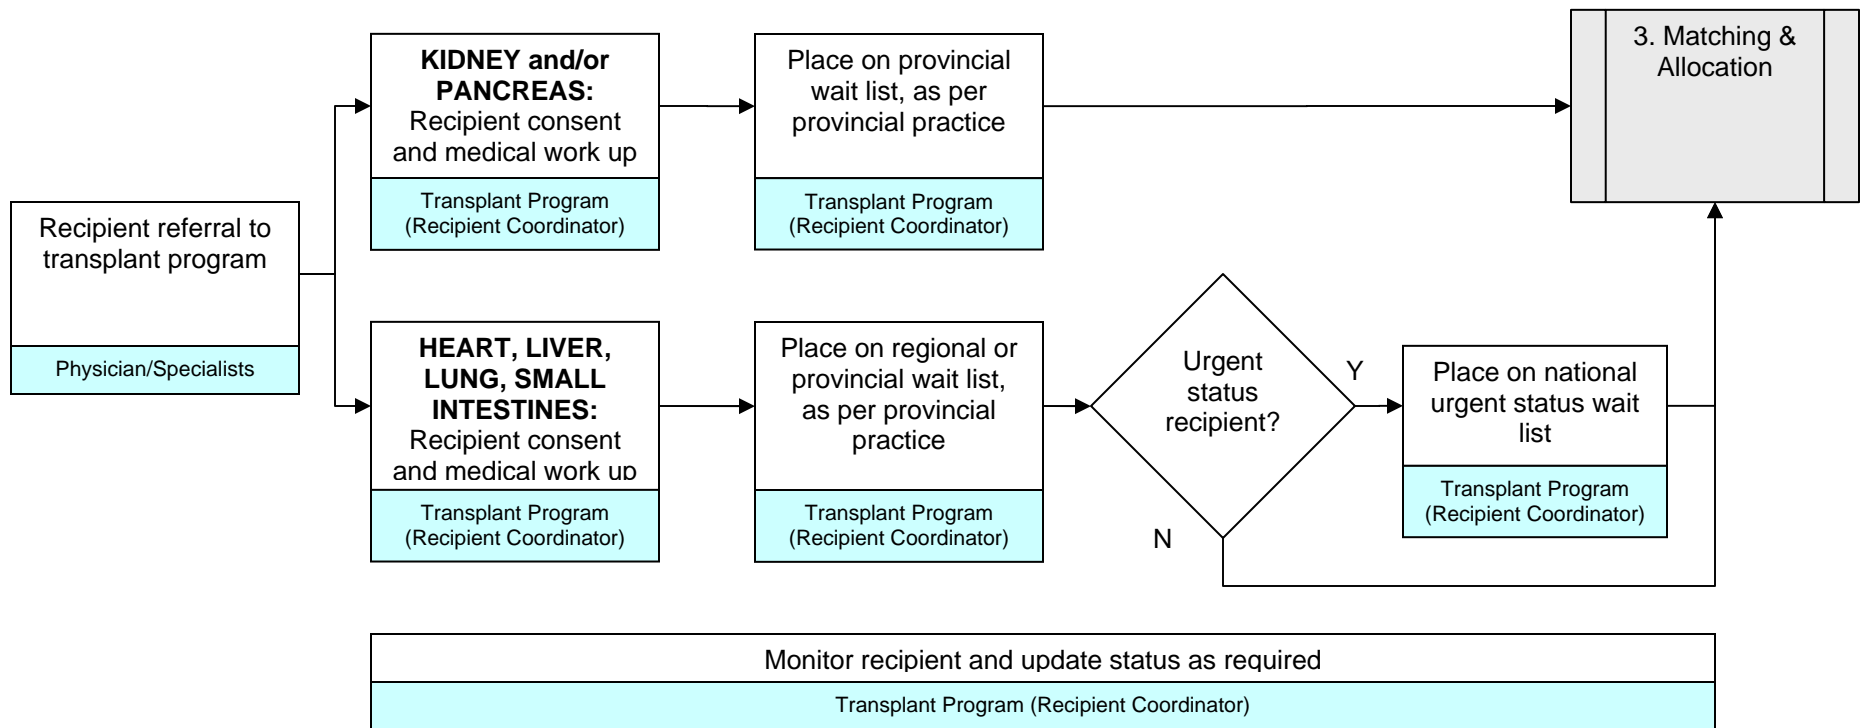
Recipient referral to transplant program

Physician/Specialists

**KIDNEY and/or PANCREAS:** Recipient consent and medical work up

Transplant Program (Recipient Coordinator)

Place on provincial wait list, as per provincial practice

Transplant Program (Recipient Coordinator)

3. Matching & Allocation

**HEART, LIVER, LUNG, SMALL INTESTINES:** Recipient consent and medical work up

Transplant Program (Recipient Coordinator)

Place on regional or provincial wait list, as per provincial practice

Transplant Program (Recipient Coordinator)

Urgent status recipient?

Y

N

Place on national urgent status wait list

Transplant Program (Recipient Coordinator)

Monitor recipient and update status as required

Transplant Program (Recipient Coordinator)